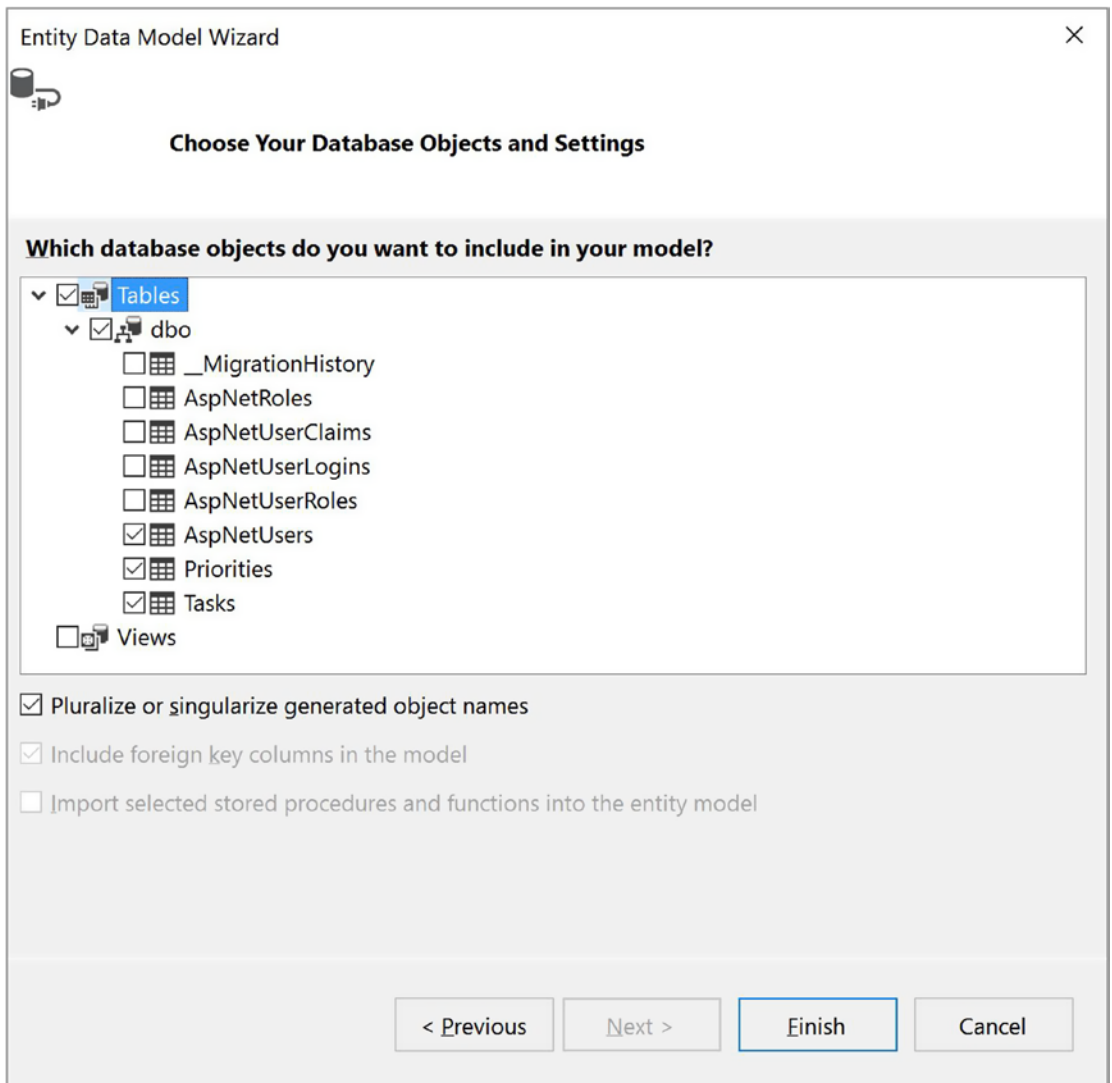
Entity Data Model Wizard
×

Choose Your Database Objects and Settings

Which database objects do you want to include in your model?

Tables
dbo
__MigrationHistory
AspNetRoles
AspNetUserClaims
AspNetUserLogins
AspNetUserRoles
AspNetUsers
Priorities
Tasks
Views

Pluralize or singularize generated object names

Include foreign key columns in the model

Import selected stored procedures and functions into the entity model

< Previous
Next >
Finish
Cancel